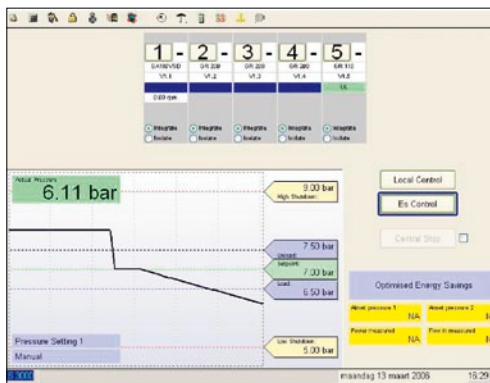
1 - 2 - 3 - 4 - 5 -

GA160VSD GR 200 GR 200 GR 200 GR 110

VI.1 VI.2 VI.3 VI.4 VI.5

UL

0.00 rpm

Integrate Isolate

Integrate Isolate

Integrate Isolate

Integrate Isolate

Integrate Isolate

Actual Pressure

6.11 bar

9.00 bar
High Shutdown

7.50 bar
Unload

Setpoint
7.00 bar

Load
6.50 bar

Low Shutdown
5.00 bar

Pressure Setting 1

Manual

Local Control

Es Control

Central Stop

Optimised Energy Savings

Absol. pressure 1
NA

Absol. pressure 2

Power measured
NA

Flow measured

maandag 13 maart 2006

16:29